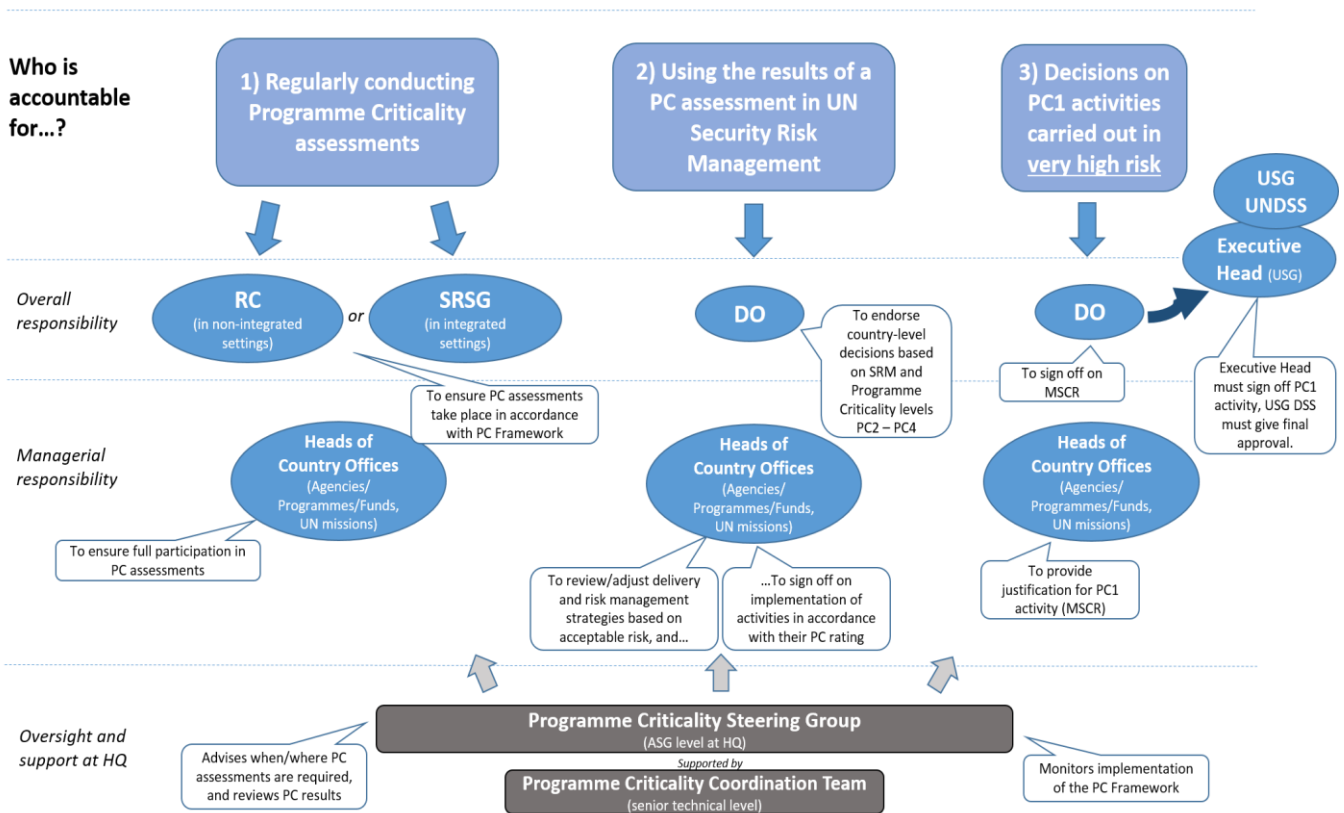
Who is accountable for…?

1) Regularly conducting Programme Criticality assessments

2) Using the results of a PC assessment in UN Security Risk Management

3) Decisions on PC1 activities carried out in very high risk

USG UNDSS

Executive Head (USG)

Overall responsibility

RC (in non-integrated settings)

or

SRSG (in integrated settings)

DO

To endorse country-level decisions based on SRM and Programme Criticality levels PC2 – PC4

DO

To sign off on MSCR

Executive Head must sign off PC1 activity, USG DSS must give final approval.

To ensure PC assessments take place in accordance with PC Framework

Managerial responsibility

Heads of Country Offices (Agencies/ Programmes/Funds, UN missions)

Heads of Country Offices (Agencies/ Programmes/Funds, UN missions)

Heads of Country Offices (Agencies/ Programmes/Funds, UN missions)

To ensure full participation in PC assessments

To review/adjust delivery and risk management strategies based on acceptable risk, and…

…To sign off on implementation of activities in accordance with their PC rating

To provide justification for PC1 activity (MSCR)

Oversight and support at HQ

Programme Criticality Steering Group (ASG level at HQ)

Supported by

Programme Criticality Coordination Team (senior technical level)

Advises when/where PC assessments are required, and reviews PC results

Monitors implementation of the PC Framework